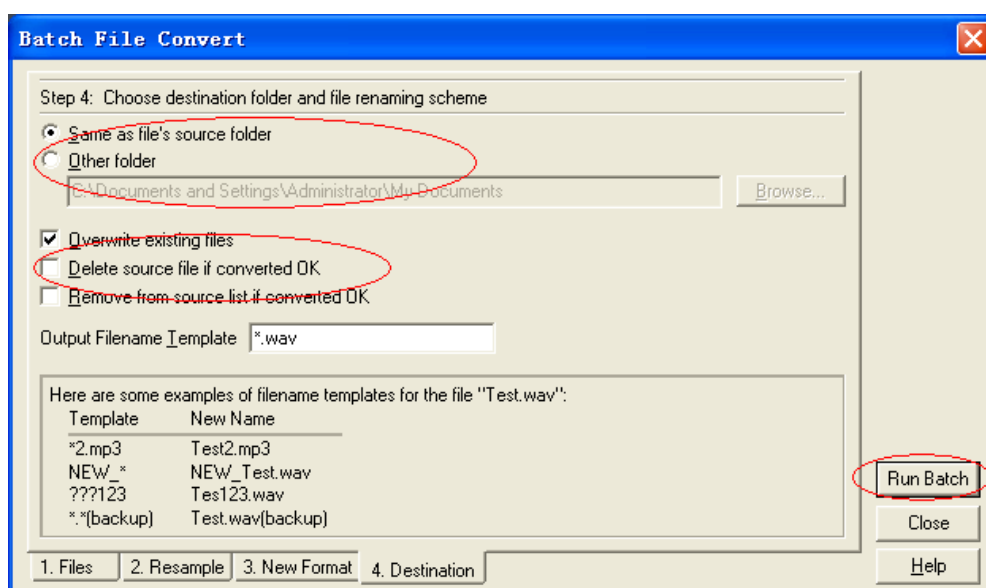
Batch File Convert

Step 4: Choose destination folder and file renaming scheme

Same as file's source folder

Other folder

C:\Documents and Settings\Administrator\My Documents

Browse...

Overwrite existing files

Delete source file if converted OK

Remove from source list if converted OK

Output Filename Template *.wav

Here are some examples of filename templates for the file "Test.wav":

| Template | New Name |
|---|---|
| *2.mp3 | Test2.mp3 |
| NEW_* | NEW_Test.wav |
| ???123 | Tes123.wav |
| *.*(backup) | Test.wav(backup) |

Run Batch

Close

Help

1. Files
2. Resample
3. New Format
4. Destination